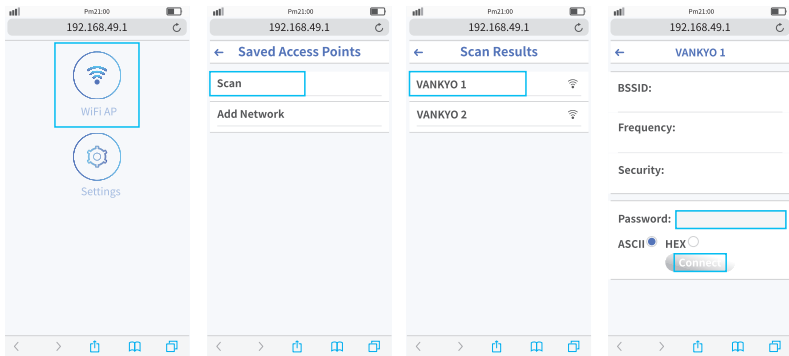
Pm21:00
192.168.49.1

WiFi AP

Settings

Pm21:00
192.168.49.1

← Saved Access Points

Scan

Add Network

Pm21:00
192.168.49.1

← Scan Results

VANKYO 1

VANKYO 2

Pm21:00
192.168.49.1

← VANKYO 1

BSSID:

Frequency:

Security:

Password:

ASCII HEX

Connect